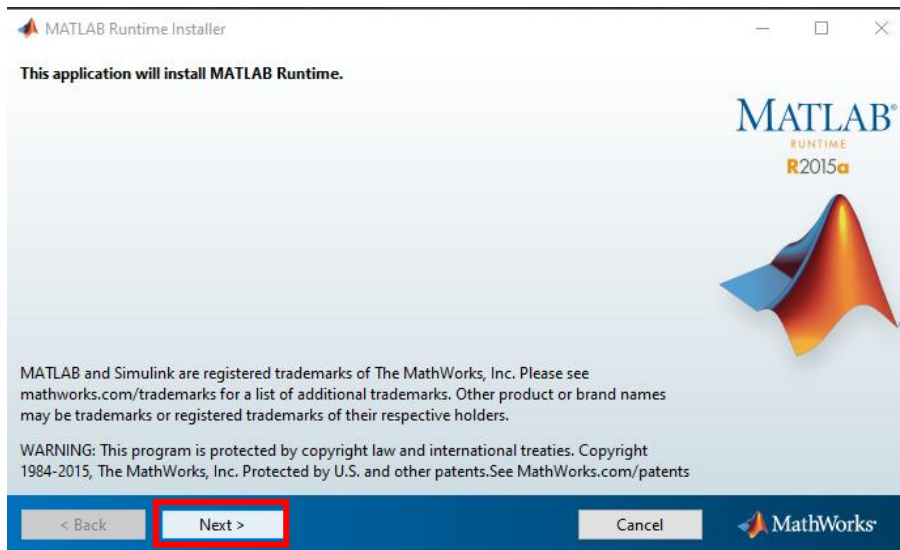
MATLAB Runtime Installer

This application will install MATLAB Runtime.

MATLAB®
RUNTIME
R2015a

MATLAB and Simulink are registered trademarks of The MathWorks, Inc. Please see mathworks.com/trademarks for a list of additional trademarks. Other product or brand names may be trademarks or registered trademarks of their respective holders.

WARNING: This program is protected by copyright law and international treaties. Copyright 1984-2015, The MathWorks, Inc. Protected by U.S. and other patents.See MathWorks.com/patents

< Back

Next >

Cancel

MathWorks®